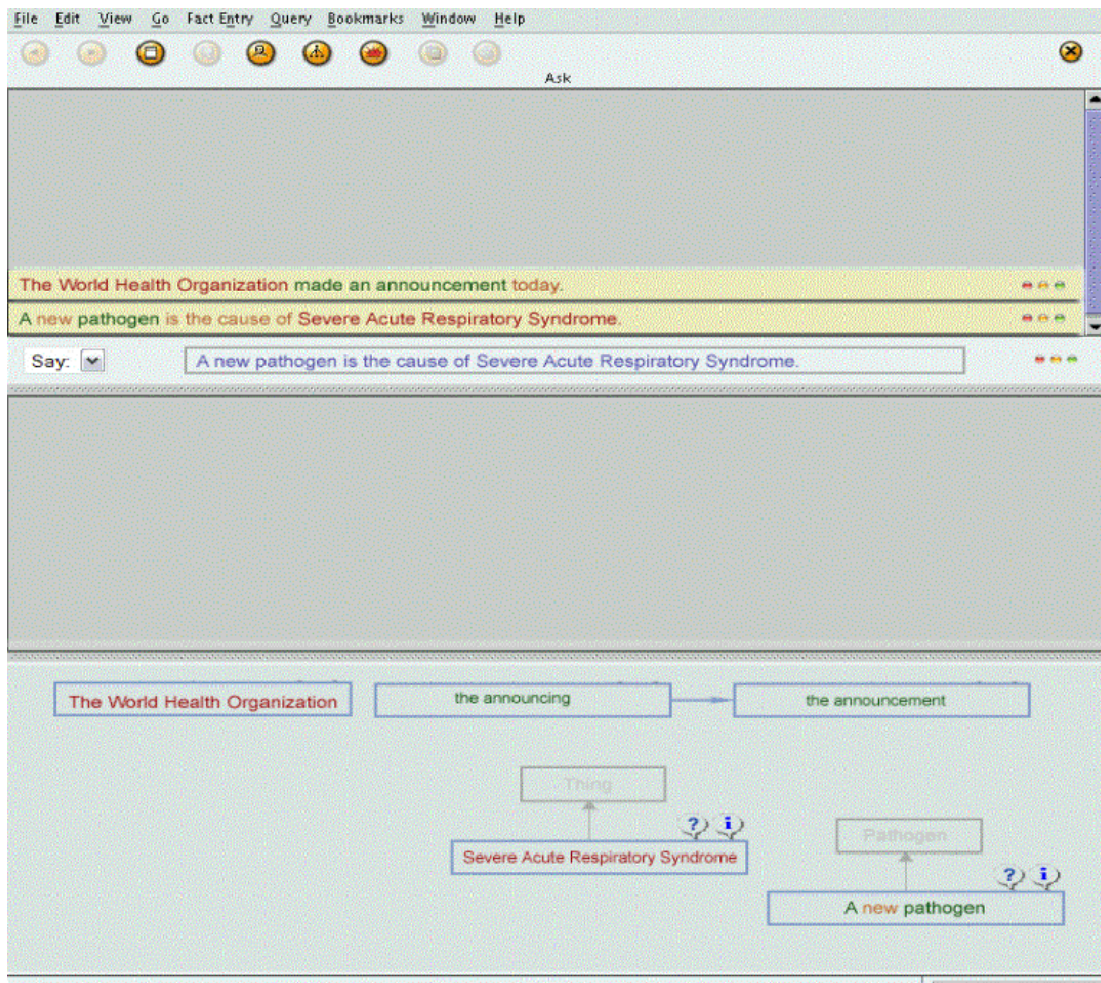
File Edit View Go Fact Entry Query Bookmarks Window Help

Ask

The World Health Organization made an announcement today.

A new pathogen is the cause of Severe Acute Respiratory Syndrome.

Say:

A new pathogen is the cause of Severe Acute Respiratory Syndrome.

The World Health Organization

the announcing

the announcement

Thing

Severe Acute Respiratory Syndrome

Pathogen

A new pathogen